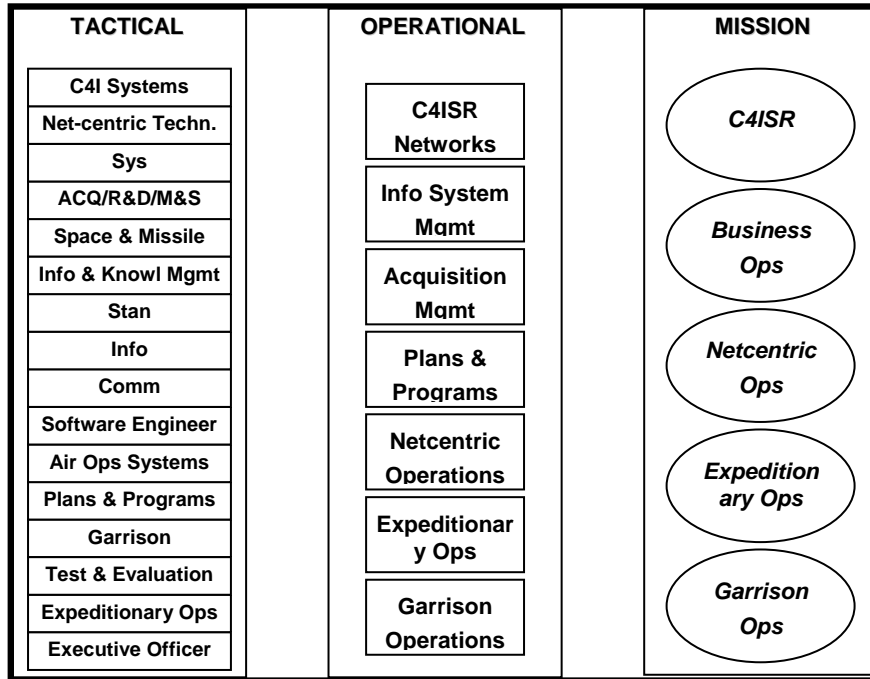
TACTICAL

C4I Systems
Net-centric Techn.
Sys
ACQ/R&D/M&S
Space & Missile
Info & Knowl Mgmt
Stan
Info
Comm
Software Engineer
Air Ops Systems
Plans & Programs
Garrison
Test & Evaluation
Expeditionary Ops
Executive Officer

OPERATIONAL

C4ISR Networks
Info System Mgmt
Acquisition Mgmt
Plans & Programs
Netcentric Operations
Expeditionar y Ops
Garrison Operations

MISSION

C4ISR
Business Ops
Netcentric Ops
Expedition ary Ops
Garrison Ops